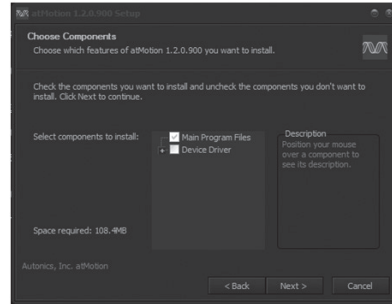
atMotion 1.2.0.900 Setup

Choose Components
Choose which features of atMotion 1.2.0.900 you want to install.

Check the components you want to install and uncheck the components you don't want to install. Click Next to continue.

Select components to install:

Main Program Files
Device Driver

Description
Position your mouse over a component to see its description.

Space required: 108.4MB

Autonics, Inc. atMotion

< Back
Next >
Cancel